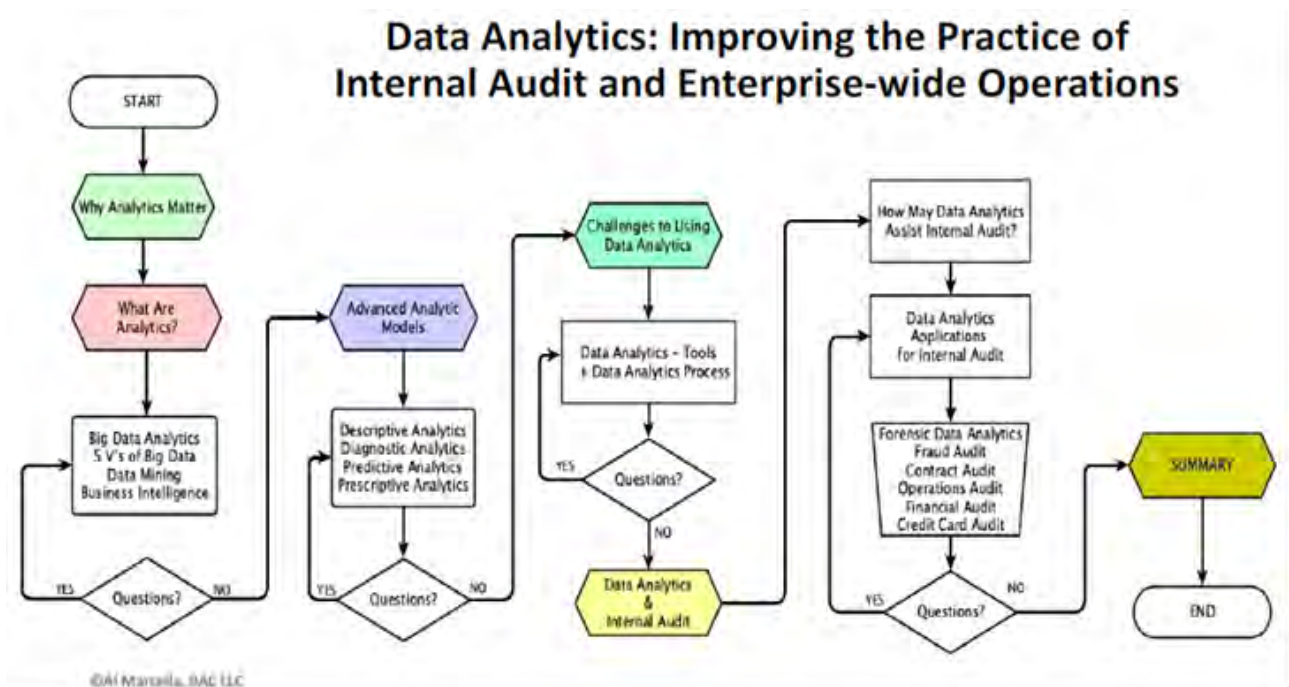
Data Analytics: Improving the Practice of Internal Audit and Enterprise-wide Operations

START

Why Analytics Matter

What Are Analytics?

Big Data Analytics
5 V's of Big Data
Data Mining
Business Intelligence

YES

Questions?

NO

Advanced Analytic Models

Descriptive Analytics
Diagnostic Analytics
Predictive Analytics
Prescriptive Analytics

YES

Questions?

NO

Challenges to Using Data Analytics

Data Analytics - Tools & Data Analytics Process

YES

Questions?

NO

Data Analytics & Internal Audit

How May Data Analytics Assist Internal Audit?

Data Analytics Applications for Internal Audit

Forensic Data Analytics
Fraud Audit
Contract Audit
Operations Audit
Financial Audit
Credit Card Audit

YES

Questions?

NO

SUMMARY

END

©Al Marcella, BAC LLC